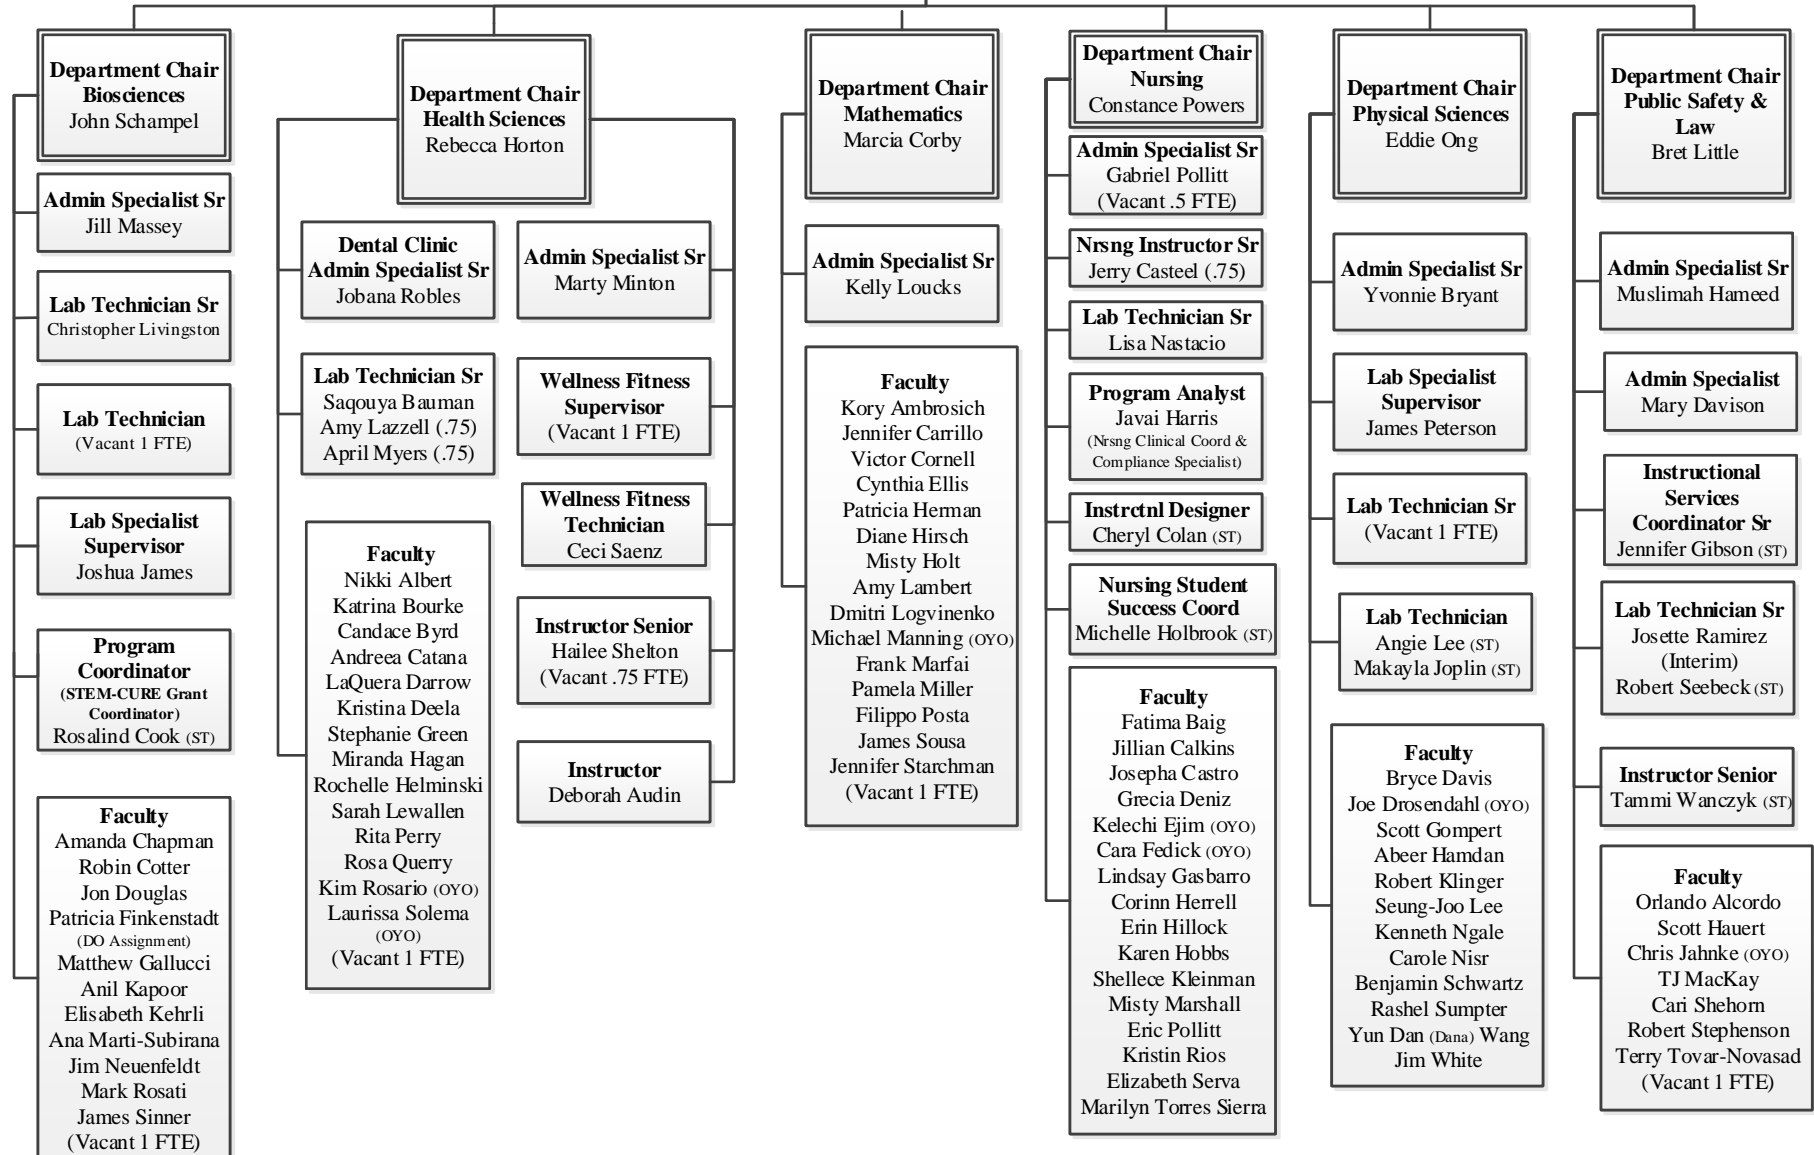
Department Chair
Biosciences
John Schampel

Admin Specialist Sr
Jill Massey

Lab Technician Sr
Christopher Livingston

Lab Technician
(Vacant 1 FTE)

Lab Specialist Supervisor
Joshua James

Program Coordinator
(STEM-CURE Grant Coordinator)
Rosalind Cook (ST)

Faculty
Amanda Chapman
Robin Cotter
Jon Douglas
Patricia Finkenstadt
(DO Assignment)
Matthew Gallucci
Anil Kapoor
Elisabeth Kehrli
Ana Marti-Subirana
Jim Neuenfeldt
Mark Rosati
James Sinner
(Vacant 1 FTE)

Department Chair
Health Sciences
Rebecca Horton

Dental Clinic Admin Specialist Sr
Jobana Robles

Lab Technician Sr
Saqouya Bauman
Amy Lazzell (.75)
April Myers (.75)

Faculty
Nikki Albert
Katrina Bourke
Candace Byrd
Andreea Catana
LaQuera Darrow
Kristina Deela
Stephanie Green
Miranda Hagan
Rochelle Helminski
Sarah Lewallen
Rita Perry
Rosa Querry
Kim Rosario (OYO)
Laurissa Solema
(OYO)
(Vacant 1 FTE)

Admin Specialist Sr
Marty Minton

Wellness Fitness Supervisor
(Vacant 1 FTE)

Wellness Fitness Technician
Ceci Saenz

Instructor Senior
Hailee Shelton
(Vacant .75 FTE)

Instructor
Deborah Audin

Department Chair
Mathematics
Marcia Corby

Admin Specialist Sr
Kelly Loucks

Faculty
Kory Ambrosich
Jennifer Carrillo
Victor Cornell
Cynthia Ellis
Patricia Herman
Diane Hirsch
Misty Holt
Amy Lambert
Dmitri Logvinenko
Michael Manning (OYO)
Frank Marfai
Pamela Miller
Filippo Posta
James Sousa
Jennifer Starchman
(Vacant 1 FTE)

Department Chair
Nursing
Constance Powers

Admin Specialist Sr
Gabriel Pollitt
(Vacant .5 FTE)

Nrsng Instructor Sr
Jerry Casteel (.75)

Lab Technician Sr
Lisa Nastacio

Program Analyst
Javai Harris
(Nrsng Clinical Coord & Compliance Specialist)

Instrctnl Designer
Cheryl Colan (ST)

Nursing Student Success Coord
Michelle Holbrook (ST)

Faculty
Fatima Baig
Jillian Calkins
Josepha Castro
Grecia Deniz
Kelechi Ejim (OYO)
Cara Fedick (OYO)
Lindsay Gasbarro
Corinn Herrell
Erin Hillock
Karen Hobbs
Shellece Kleinman
Misty Marshall
Eric Pollitt
Kristin Rios
Elizabeth Serva
Marilyn Torres Sierra

Department Chair
Physical Sciences
Eddie Ong

Admin Specialist Sr
Yvonnie Bryant

Lab Specialist Supervisor
James Peterson

Lab Technician Sr
(Vacant 1 FTE)

Lab Technician
Angie Lee (ST)
Makayla Joplin (ST)

Faculty
Bryce Davis
Joe Drosendahl (OYO)
Scott Gompert
Abeer Hamdan
Robert Klinger
Seung-Joo Lee
Kenneth Ngale
Carole Nisr
Benjamin Schwartz
Rashel Sumpter
Yun Dan (Dana) Wang
Jim White

Department Chair
Public Safety & Law
Bret Little

Admin Specialist Sr
Muslimah Hameed

Admin Specialist
Mary Davison

Instructional Services Coordinator Sr
Jennifer Gibson (ST)

Lab Technician Sr
Josette Ramirez
(Interim)
Robert Seebeck (ST)

Instructor Senior
Tammi Wanczyk (ST)

Faculty
Orlando Alcordo
Scott Hauert
Chris Jahnke (OYO)
TJ MacKay
Cari Shehorn
Robert Stephenson
Terry Tovar-Novasad
(Vacant 1 FTE)